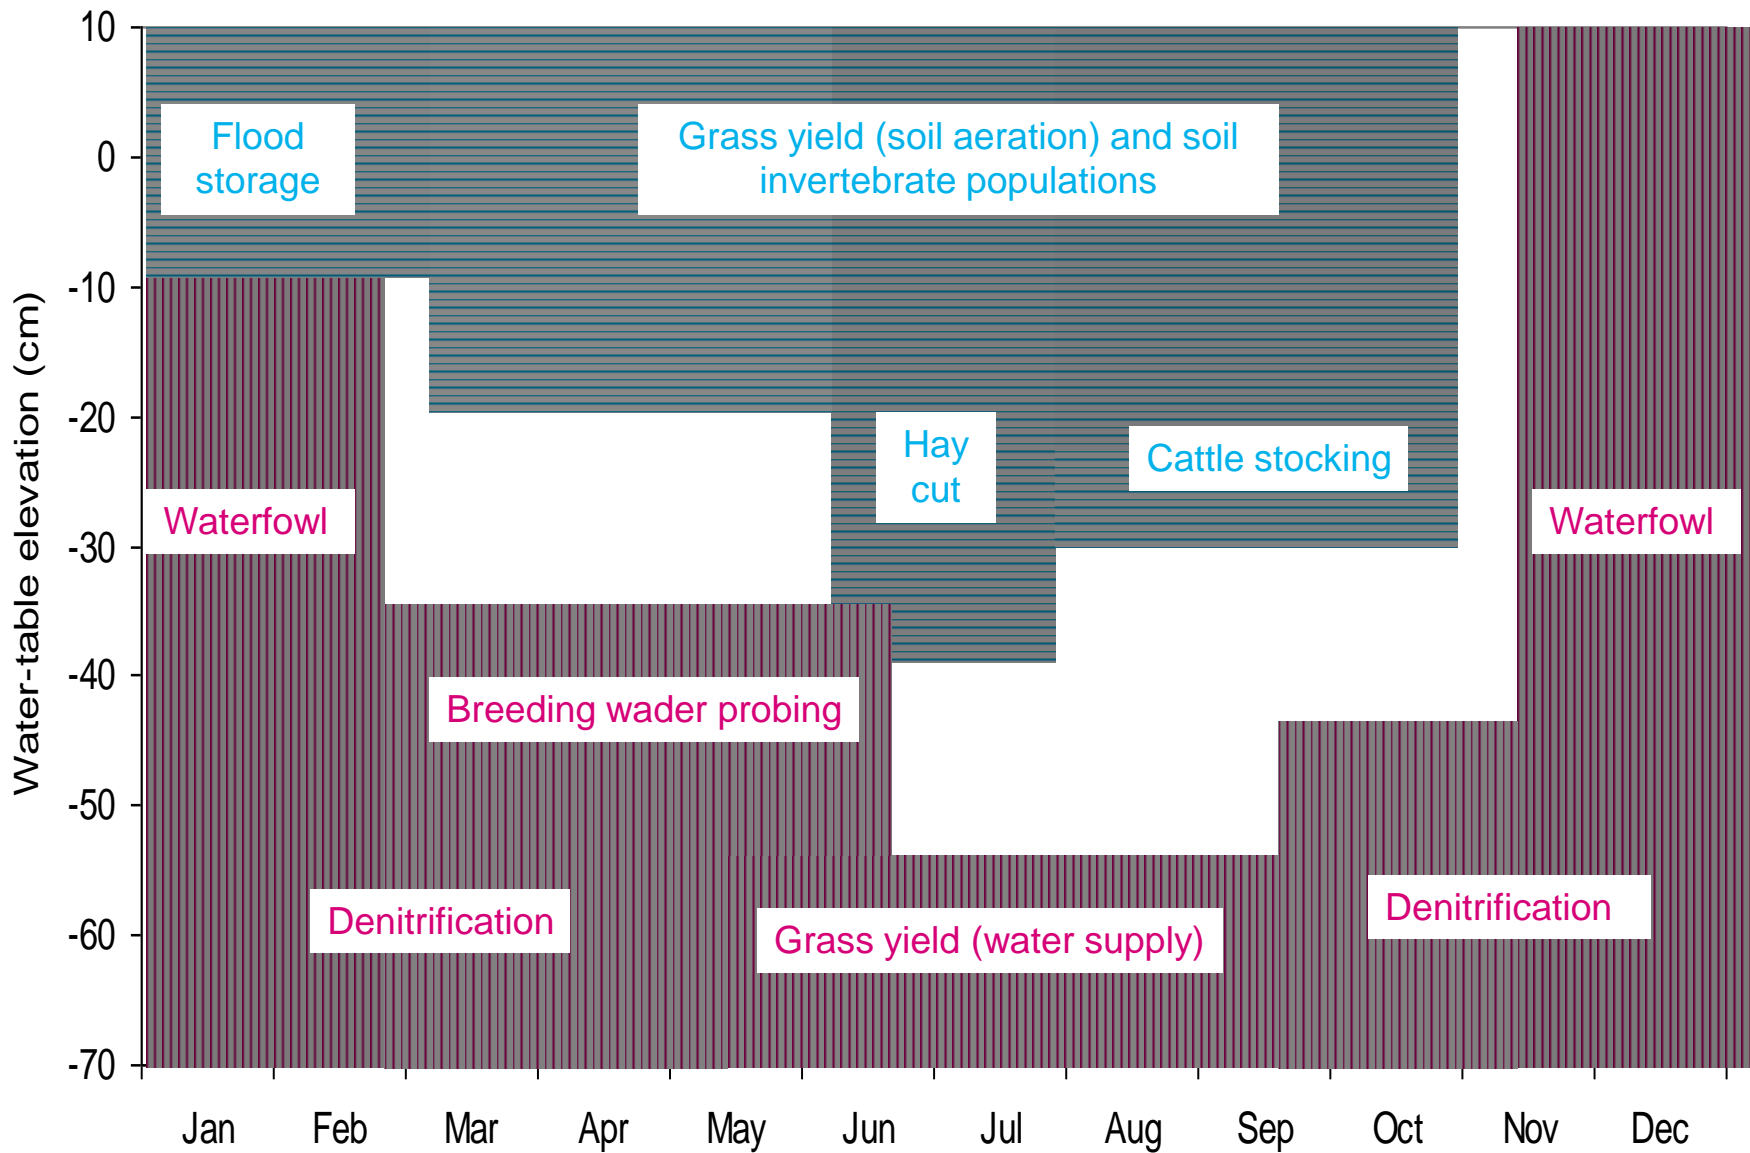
Water-table elevation (cm)

10
0
-10
-20
-30
-40
-50
-60
-70

Flood storage

Grass yield (soil aeration) and soil invertebrate populations

Hay cut

Cattle stocking

Waterfowl

Waterfowl

Breeding wader probing

Denitrification

Grass yield (water supply)

Denitrification

Jan Feb Mar Apr May Jun Jul Aug Sep Oct Nov Dec